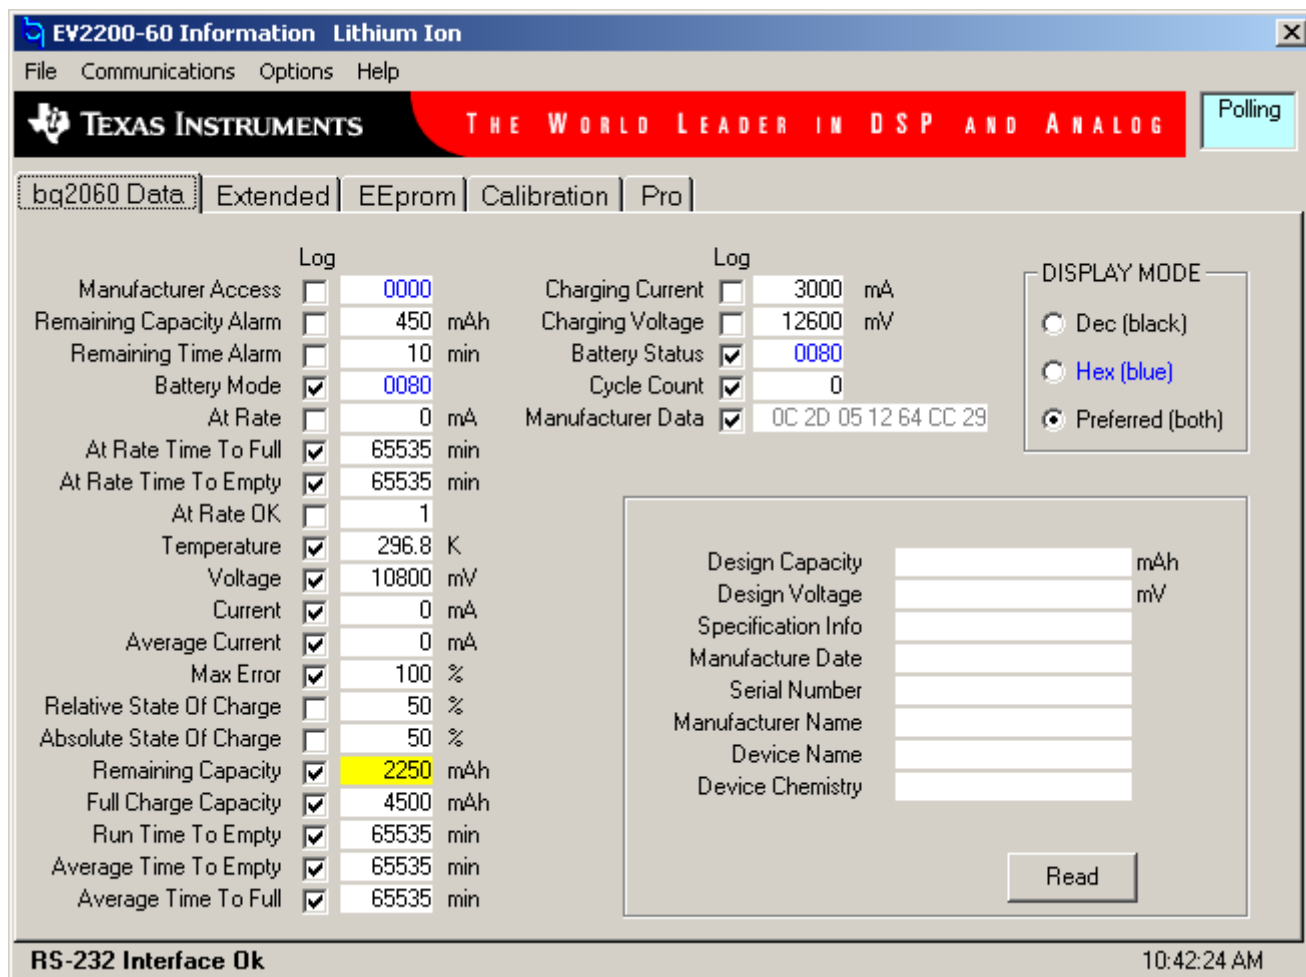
EV2200-60 Information Lithium Ion

File Communications Options Help

TEXAS INSTRUMENTS THE WORLD LEADER IN DSP AND ANALOG

Polling

bq2060 Data | Extended | EEprom | Calibration | Pro

Log

| Manufacturer Access | 0000 | |
|---|---|---|
| Remaining Capacity Alarm | 450 | mAh |
| Remaining Time Alarm | 10 | min |
| Battery Mode | 0080 | |
| At Rate | 0 | mA |
| At Rate Time To Full | 65535 | min |
| At Rate Time To Empty | 65535 | min |
| At Rate OK | 1 | |
| Temperature | 296.8 | K |
| Voltage | 10800 | mV |
| Current | 0 | mA |
| Average Current | 0 | mA |
| Max Error | 100 | % |
| Relative State Of Charge | 50 | % |
| Absolute State Of Charge | 50 | % |
| Remaining Capacity | 2250 | mAh |
| Full Charge Capacity | 4500 | mAh |
| Run Time To Empty | 65535 | min |
| Average Time To Empty | 65535 | min |
| Average Time To Full | 65535 | min |

Log

| Charging Current | 3000 | mA |
|---|---|---|
| Charging Voltage | 12600 | mV |
| Battery Status | 0080 | |
| Cycle Count | 0 | |
| Manufacturer Data | 0C 2D 05 12 64 CC 29 | |

DISPLAY MODE
Dec (black)
Hex (blue)
Preferred (both)

Design Capacity mAh
Design Voltage mV
Specification Info
Manufacture Date
Serial Number
Manufacturer Name
Device Name
Device Chemistry

Read

RS-232 Interface Ok
10:42:24 AM